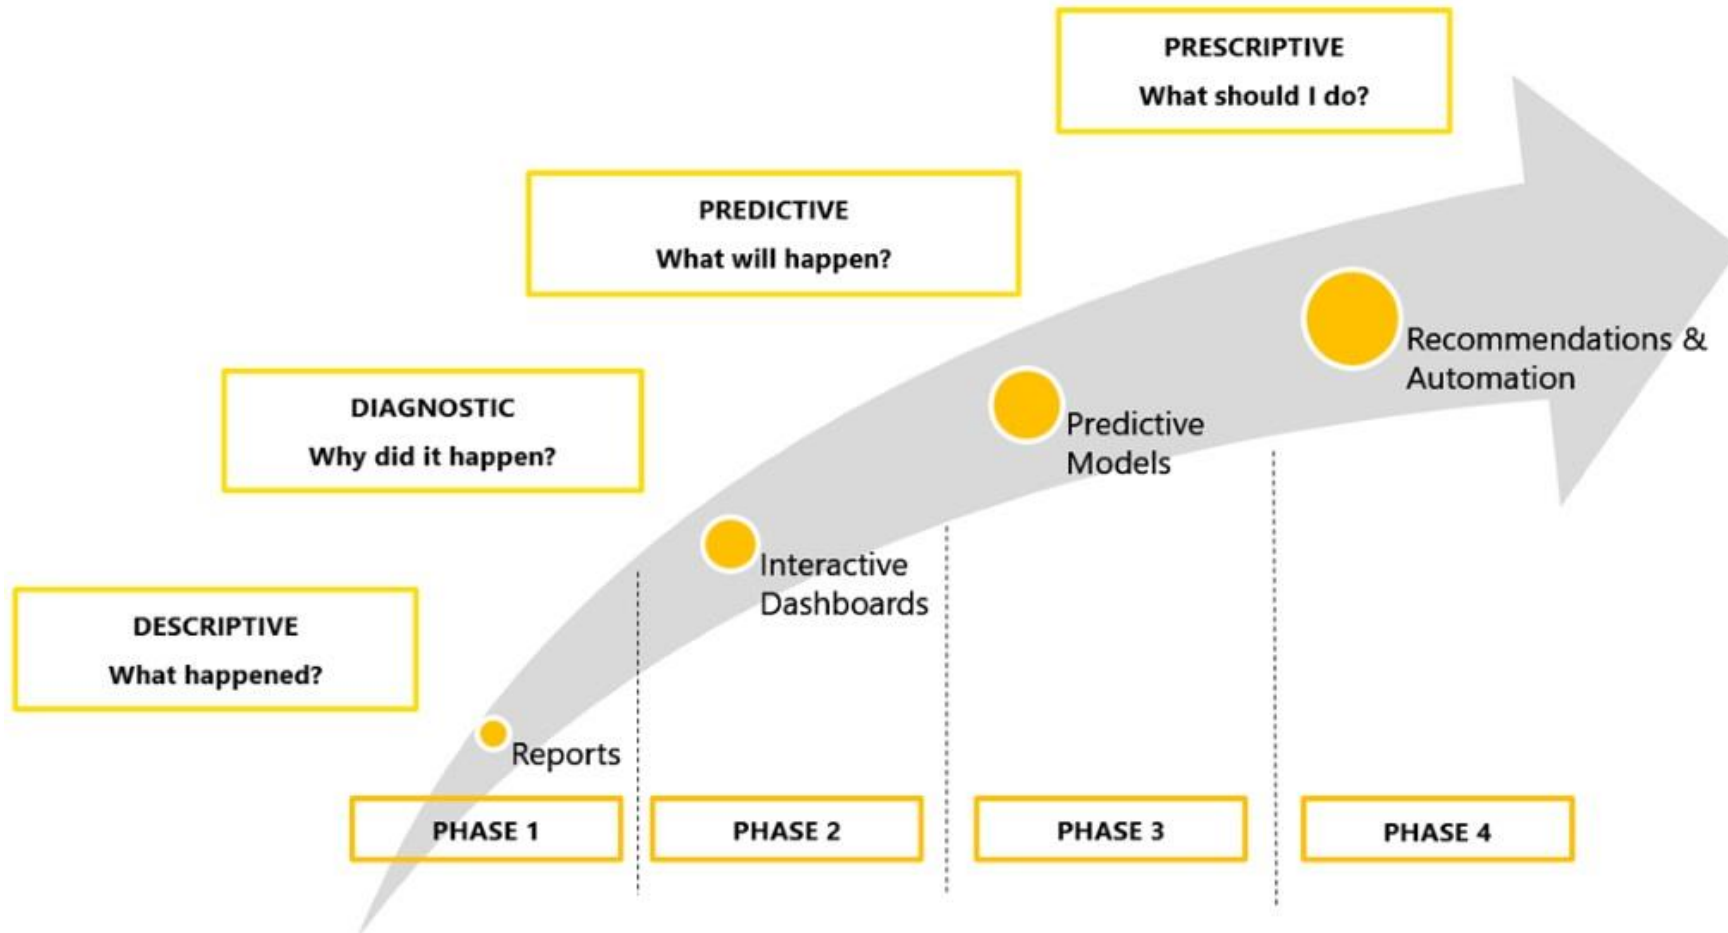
PRESCRIPTIVE
What should I do?

PREDICTIVE
What will happen?

DIAGNOSTIC
Why did it happen?

DESCRIPTIVE
What happened?

Reports

Interactive Dashboards

Predictive Models

Recommendations & Automation

PHASE 1

PHASE 2

PHASE 3

PHASE 4